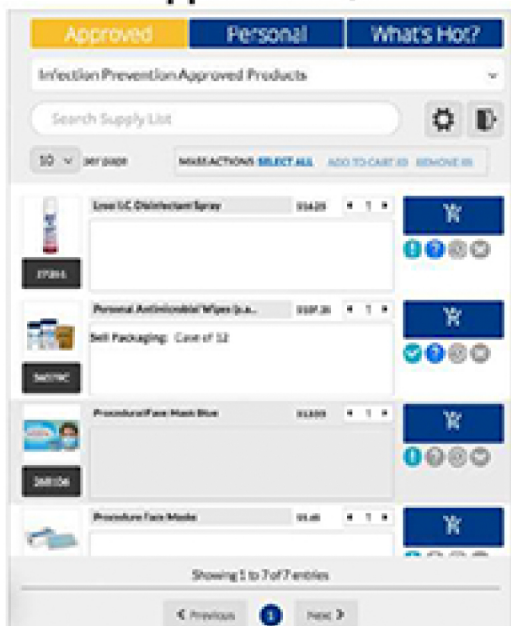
Approved
Personal
What's Hot?

Infection Prevention Approved Products

Search Supply List

10 per page

MASS ACTIONS: SELECT ALL ADD TO CART (0) REMOVE (0)

Lysol I.C. Disinfectant Spray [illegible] 1
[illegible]

Personal Antimicrobial Wipes (p.a... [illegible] 1
Sell Packaging: Case of 12
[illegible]

Procedure/Face Mask Blue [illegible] 1
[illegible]

Procedure Face Masks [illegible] 1

Showing 1 to 7 of 7 entries

< Previous 1 Next >